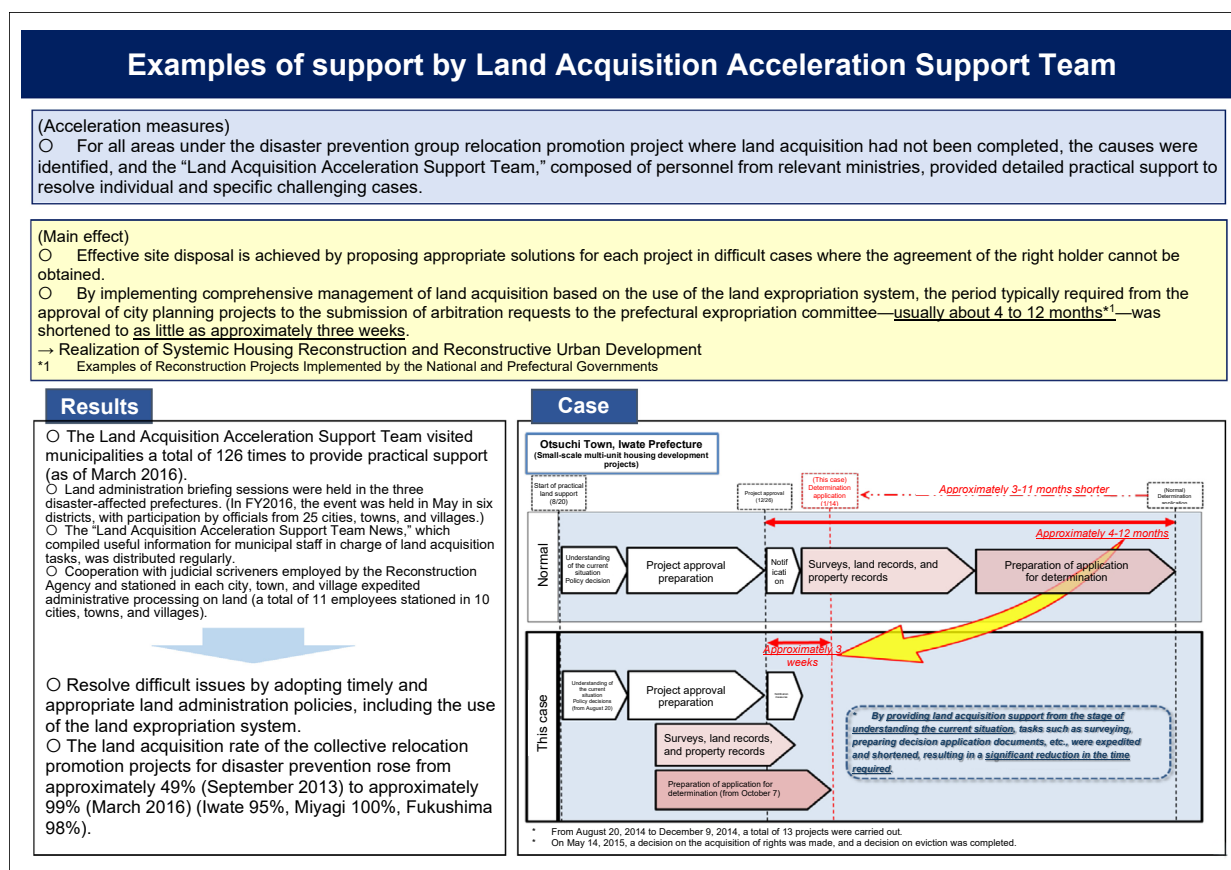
Examples of support by Land Acquisition Acceleration Support Team

(Acceleration measures)
○ For all areas under the disaster prevention group relocation promotion project where land acquisition had not been completed, the causes were identified, and the "Land Acquisition Acceleration Support Team," composed of personnel from relevant ministries, provided detailed practical support to resolve individual and specific challenging cases.

(Main effect)
○ Effective site disposal is achieved by proposing appropriate solutions for each project in difficult cases where the agreement of the right holder cannot be obtained.
○ By implementing comprehensive management of land acquisition based on the use of the land expropriation system, the period typically required from the approval of city planning projects to the submission of arbitration requests to the prefectural expropriation committee—usually about 4 to 12 months*1—was shortened to as little as approximately three weeks.
→ Realization of Systemic Housing Reconstruction and Reconstructive Urban Development
*1 Examples of Reconstruction Projects Implemented by the National and Prefectural Governments

Results

○ The Land Acquisition Acceleration Support Team visited municipalities a total of 126 times to provide practical support (as of March 2016).
○ Land administration briefing sessions were held in the three disaster-affected prefectures. (In FY2016, the event was held in May in six districts, with participation by officials from 25 cities, towns, and villages.)
○ The "Land Acquisition Acceleration Support Team News," which compiled useful information for municipal staff in charge of land acquisition tasks, was distributed regularly.
○ Cooperation with judicial scriveners employed by the Reconstruction Agency and stationed in each city, town, and village expedited administrative processing on land (a total of 11 employees stationed in 10 cities, towns, and villages).

○ Resolve difficult issues by adopting timely and appropriate land administration policies, including the use of the land expropriation system.
○ The land acquisition rate of the collective relocation promotion projects for disaster prevention rose from approximately 49% (September 2013) to approximately 99% (March 2016) (Iwate 95%, Miyagi 100%, Fukushima 98%).

Case

Otsuchi Town, Iwate Prefecture
(Small-scale multi-unit housing development projects)

Start of practical land support (8/20)
Project approval (12/26)
(This case) Determination application (1/14)
Approximately 3-11 months shorter
(Normal) Determination application
Approximately 4-12 months

Normal
Understanding of the current situation Policy decision
Project approval preparation
Notification
Surveys, land records, and property records
Preparation of application for determination

Approximately 3 weeks

This case
Understanding of the current situation Policy decisions (from August 20)
Project approval preparation
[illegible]
Surveys, land records, and property records
Preparation of application for determination (from October 7)

* By providing land acquisition support from the stage of understanding the current situation, tasks such as surveying, preparing decision application documents, etc., were expedited and shortened, resulting in a significant reduction in the time required.

* From August 20, 2014 to December 9, 2014, a total of 13 projects were carried out.
* On May 14, 2015, a decision on the acquisition of rights was made, and a decision on eviction was completed.